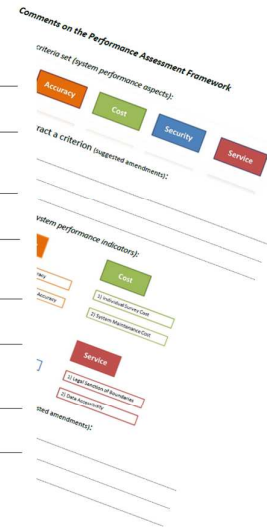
Comments on the Performance Assessment Framework

criteria set (system performance aspects):

Accuracy

Cost

Security

Service

ract a criterion (suggested amendments):

ystem performance indicators):

racy

Accuracy

Cost

1) Individual Survey Cost

2) System Maintenance Cost

Service

1) Legal Sanction of Boundaries

2) Data Accessibility

sted amendments):